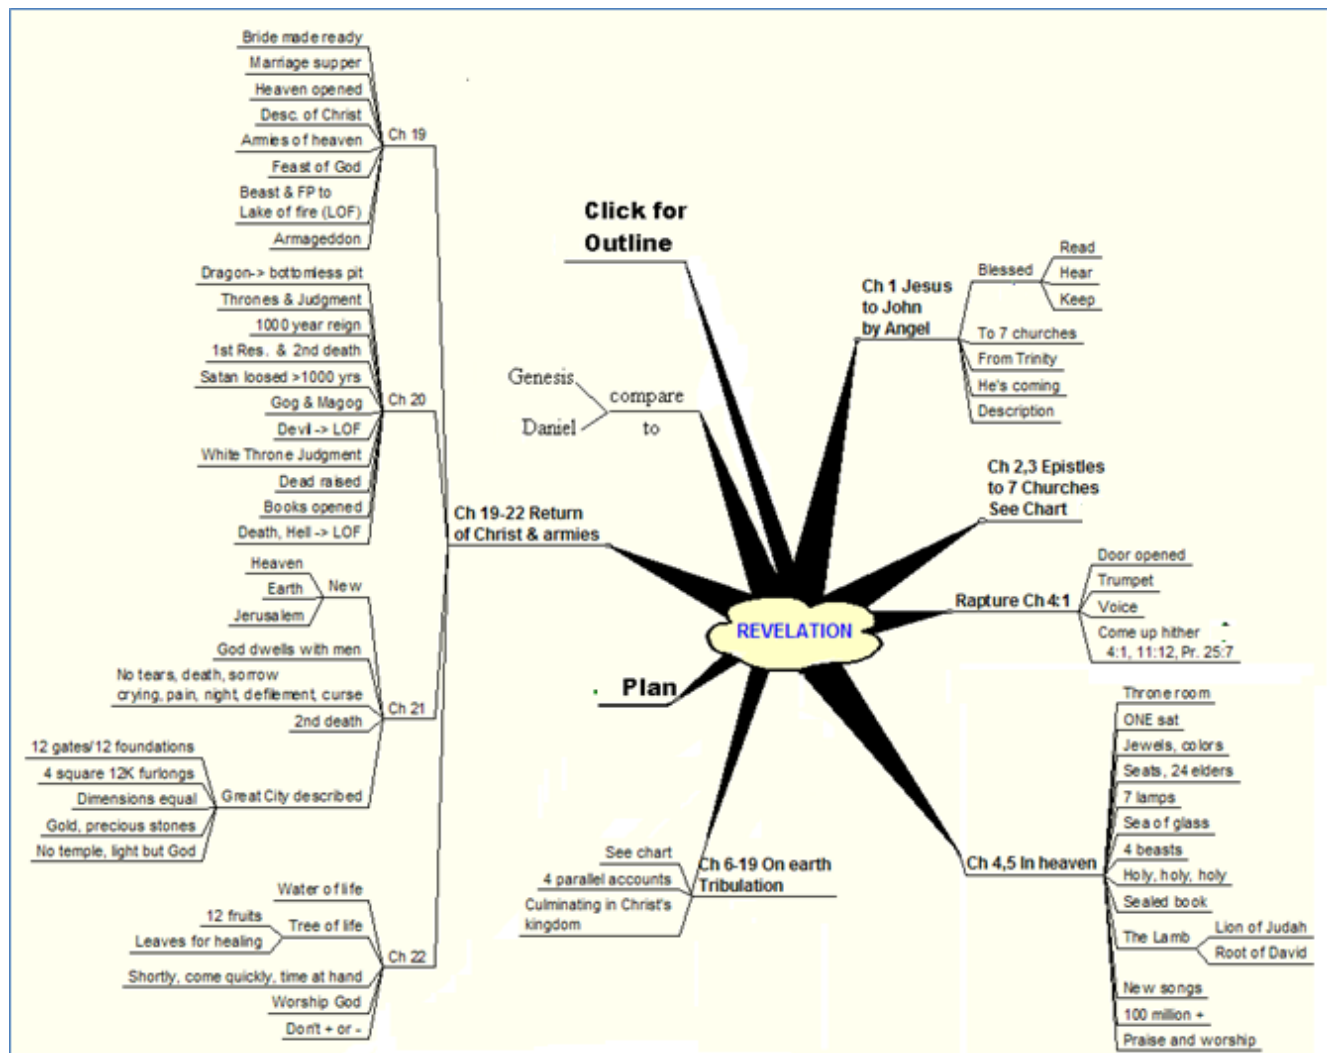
Bride made ready
Marriage supper
Heaven opened
Desc. of Christ
Armies of heaven
Feast of God
Beast & FP to Lake of fire (LOF)
Armageddon
Ch 19

Dragon-> bottomless pit
Thrones & Judgment
1000 year reign
1st Res. & 2nd death
Satan loosed >1000 yrs
Gog & Magog
Devil -> LOF
White Throne Judgment
Dead raised
Books opened
Death, Hell -> LOF
Ch 20

Heaven
Earth
Jerusalem
New
God dwells with men
No tears, death, sorrow crying, pain, night, defilement, curse
2nd death
12 gates/12 foundations
4 square 12K furlongs
Dimensions equal
Gold, precious stones
No temple, light but God
Great City described
Ch 21

Water of life
12 fruits
Leaves for healing
Tree of life
Shortly, come quickly, time at hand
Worship God
Don't + or -
Ch 22

Ch 19-22 Return of Christ & armies

Click for Outline

Genesis
Daniel
compare to

Plan

REVELATION

Ch 1 Jesus to John by Angel
Blessed
Read
Hear
Keep
To 7 churches
From Trinity
He's coming
Description

Ch 2,3 Epistles to 7 Churches See Chart

Rapture Ch 4:1
Door opened
Trumpet
Voice
Come up hither 4:1, 11:12, Pr. 25:7

Ch 4,5 In heaven
Throne room
ONE sat
Jewels, colors
Seats, 24 elders
7 lamps
Sea of glass
4 beasts
Holy, holy, holy
Sealed book
The Lamb
Lion of Judah
Root of David
New songs
100 million +
Praise and worship

Ch 6-19 On earth Tribulation
See chart
4 parallel accounts
Culminating in Christ's kingdom